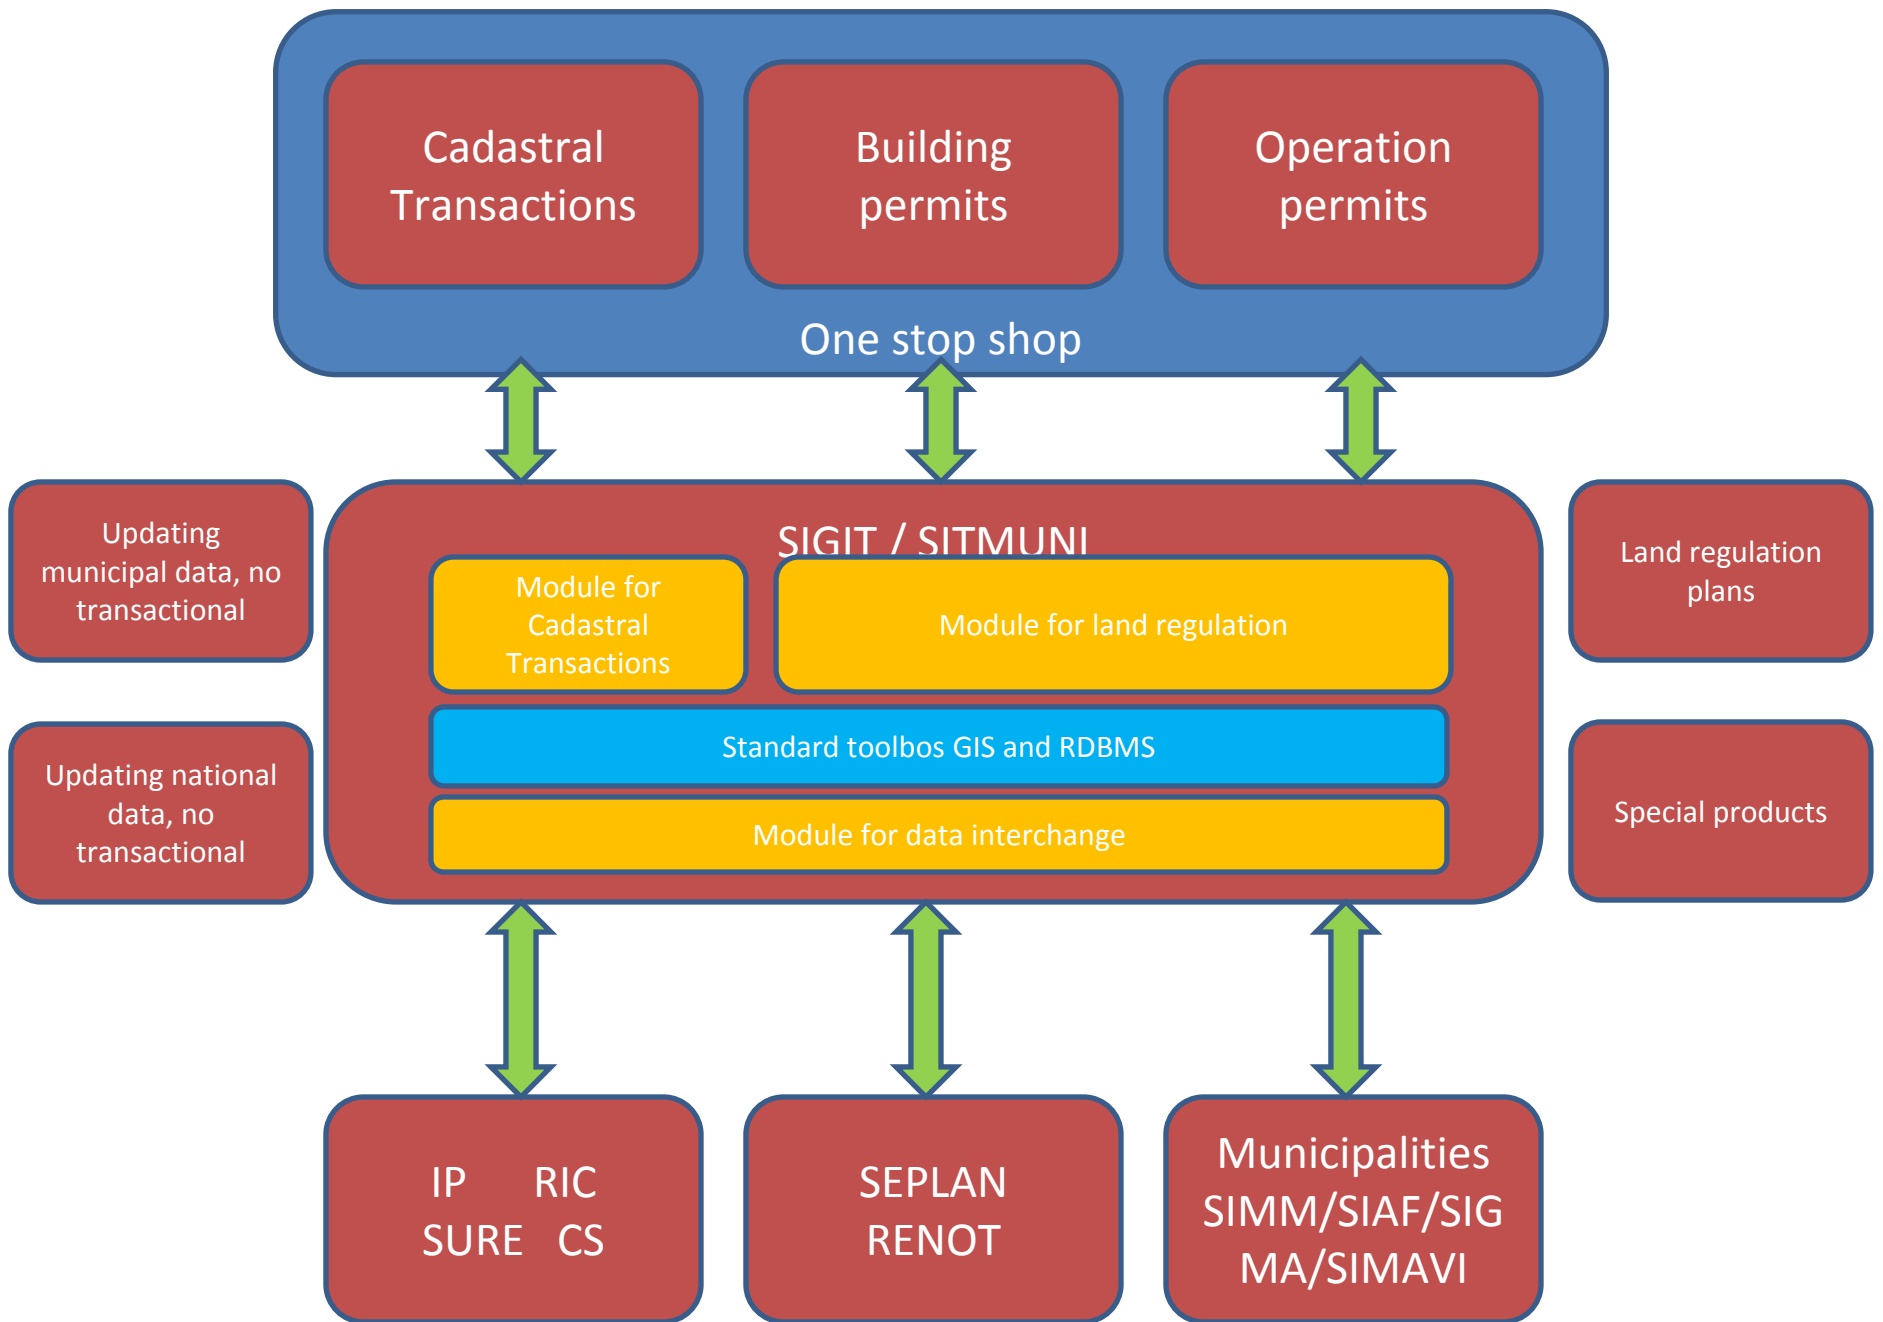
Cadastral Transactions

Building permits

Operation permits

One stop shop

Updating municipal data, no transactional

Updating national data, no transactional

SIGIT / SITMUNI

Module for Cadastral Transactions

Module for land regulation

Standard toolbos GIS and RDBMS

Module for data interchange

Land regulation plans

Special products

IP RIC
SURE CS

SEPLAN
RENOT

Municipalities
SIMM/SIAF/SIG
MA/SIMAVI